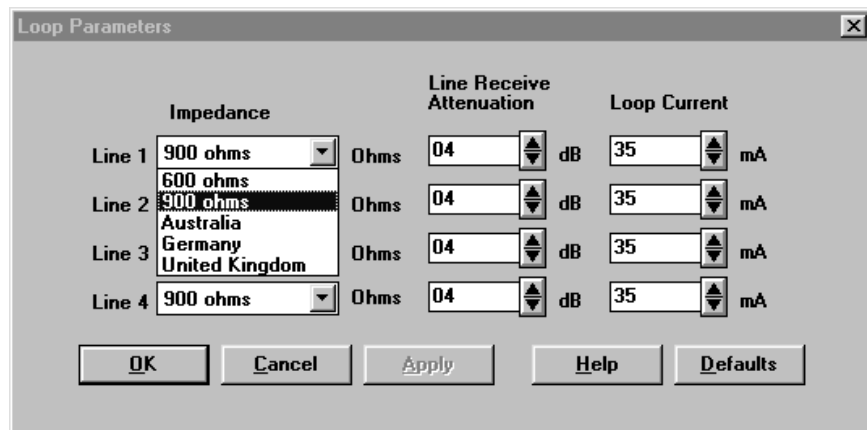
Loop Parameters

Impedance

Line Receive Attenuation

Loop Current

Line 1 900 ohms Ohms 04 dB 35 mA

600 ohms
900 ohms
Australia
Germany
United Kingdom

Line 2 Ohms 04 dB 35 mA

Line 3 Ohms 04 dB 35 mA

Line 4 900 ohms Ohms 04 dB 35 mA

OK Cancel Apply Help Defaults